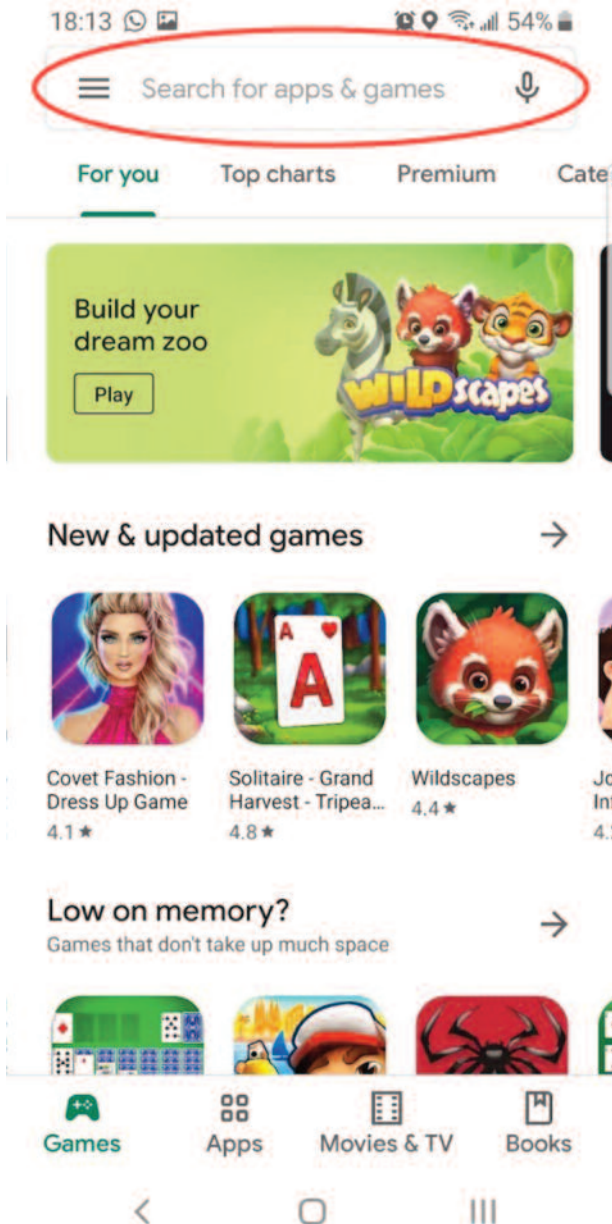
18:13 54%

Search for apps & games

For you Top charts Premium Cate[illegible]

Build your dream zoo

Play

WILDscapes

New & updated games

Covet Fashion - Dress Up Game
4.1 ★

Solitaire - Grand Harvest - Tripea...
4.8 ★

Wildscapes
4.4 ★

Jo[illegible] In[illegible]
4.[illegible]

Low on memory?
Games that don't take up much space

Games Apps Movies & TV Books